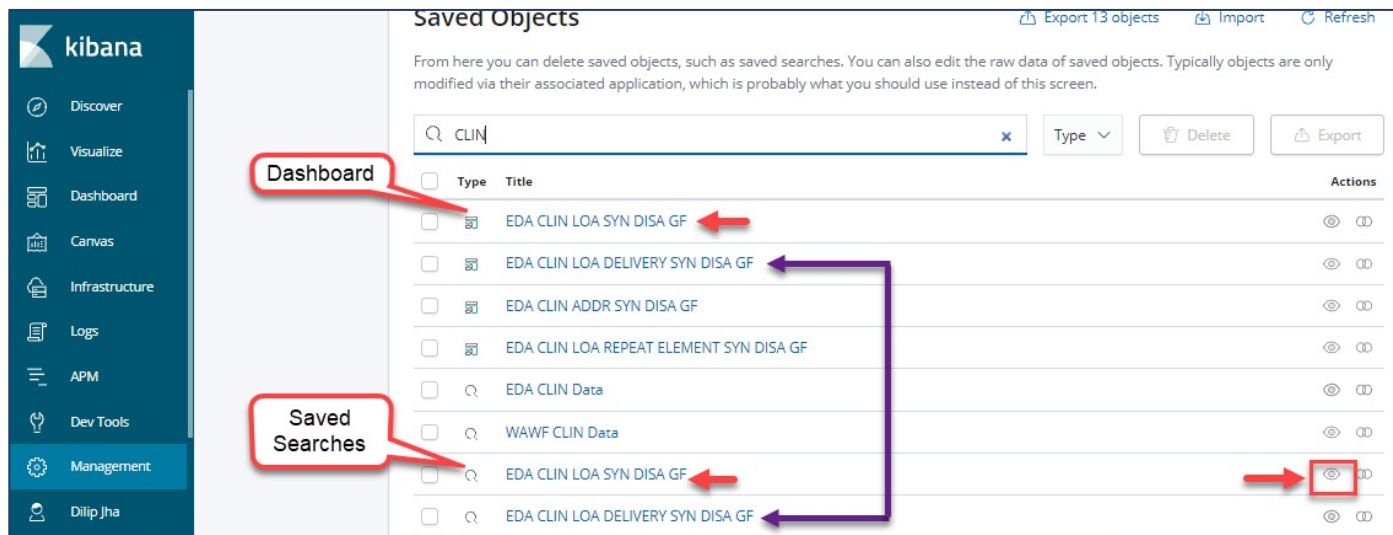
kibana

Discover

Visualize

Dashboard

Canvas

Infrastructure

Logs

APM

Dev Tools

Management

Dilip Jha

Saved Objects

Export 13 objects Import Refresh

From here you can delete saved objects, such as saved searches. You can also edit the raw data of saved objects. Typically objects are only modified via their associated application, which is probably what you should use instead of this screen.

CLIN

Type Delete Export

Dashboard

Saved Searches

| Type | Title | Actions |
|---|---|---|
| | EDA CLIN LOA SYN DISA GF | |
| | EDA CLIN LOA DELIVERY SYN DISA GF | |
| | EDA CLIN ADDR SYN DISA GF | |
| | EDA CLIN LOA REPEAT ELEMENT SYN DISA GF | |
| | EDA CLIN Data | |
| | WAWF CLIN Data | |
| | EDA CLIN LOA SYN DISA GF | |
| | EDA CLIN LOA DELIVERY SYN DISA GF | |